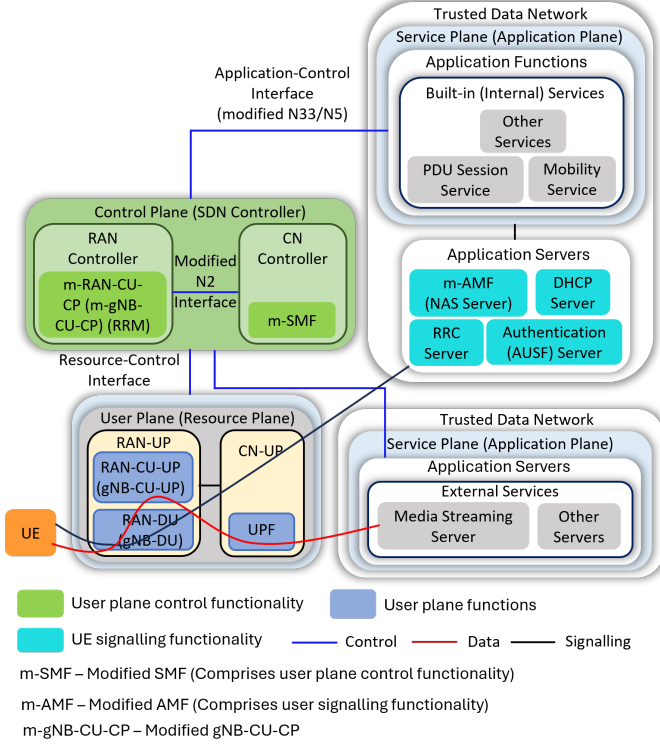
Trusted Data Network
Service Plane (Application Plane)
Application Functions
Built-in (Internal) Services
Other Services
PDU Session Service
Mobility Service
Application Servers
m-AMF (NAS Server)
DHCP Server
RRC Server
Authentication (AUSF) Server

Application-Control Interface (modified N33/N5)

Control Plane (SDN Controller)
RAN Controller
m-RAN-CU-CP (m-gNB-CU-CP) (RRM)
Modified N2 Interface
CN Controller
m-SMF

Resource-Control Interface

User Plane (Resource Plane)
RAN-UP
RAN-CU-UP (gNB-CU-UP)
RAN-DU (gNB-DU)
CN-UP
UPF

UE

Trusted Data Network
Service Plane (Application Plane)
Application Servers
External Services
Media Streaming Server
Other Servers

User plane control functionality
User plane functions
UE signalling functionality
Control
Data
Signalling

m-SMF – Modified SMF (Comprises user plane control functionality)
m-AMF – Modified AMF (Comprises user signalling functionality)
m-gNB-CU-CP – Modified gNB-CU-CP